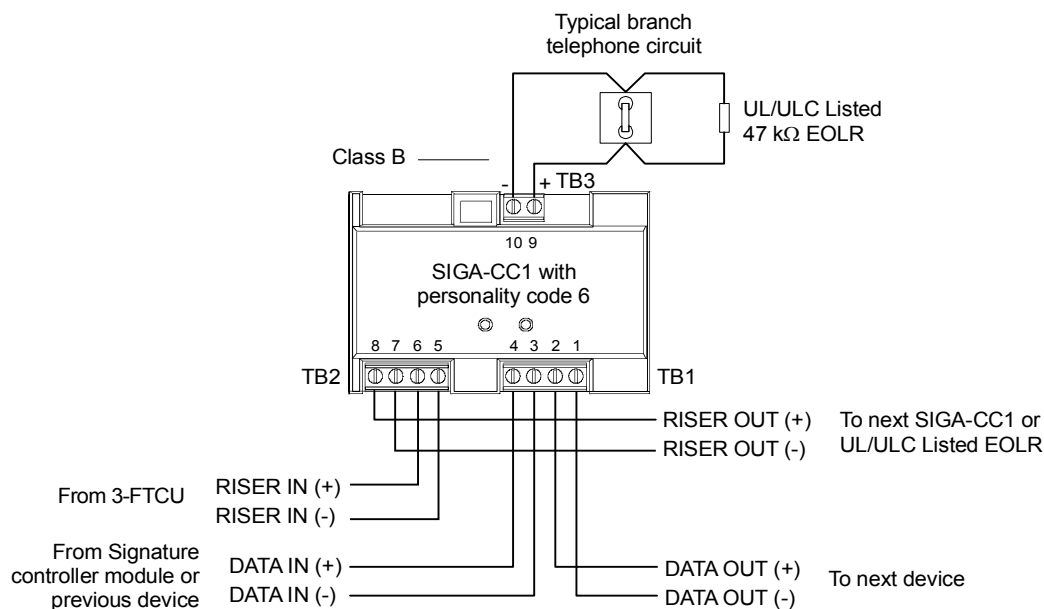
Typical branch telephone circuit

UL/ULC Listed
47 kΩ EOLR

Class B

-

+ TB3

10 9

SIGA-CC1 with personality code 6

8 7 6 5

4 3 2 1

TB2

TB1

RISER OUT (+)

RISER OUT (-)

To next SIGA-CC1 or UL/ULC Listed EOLR

From 3-FTCU

RISER IN (+)

RISER IN (-)

From Signature controller module or previous device

DATA IN (+)

DATA IN (-)

DATA OUT (+)

DATA OUT (-)

To next device